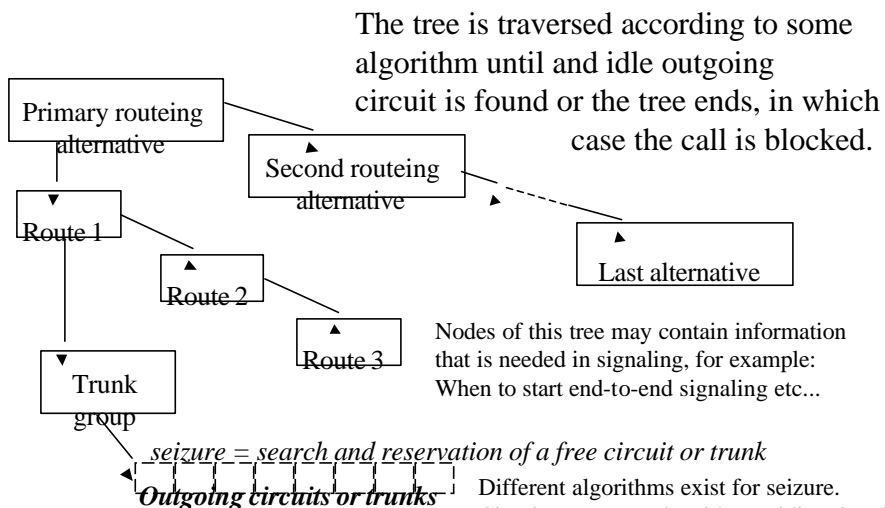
The tree is traversed according to some algorithm until and idle outgoing circuit is found or the tree ends, in which case the call is blocked.

Primary routeing alternative

Second routeing alternative

Route 1

Route 2

Route 3

Last alternative

Trunk group

Nodes of this tree may contain information that is needed in signaling, for example: When to start end-to-end signaling etc...

seizure = search and reservation of a free circuit or trunk

Outgoing circuits or trunks

Different algorithms exist for seizure.

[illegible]